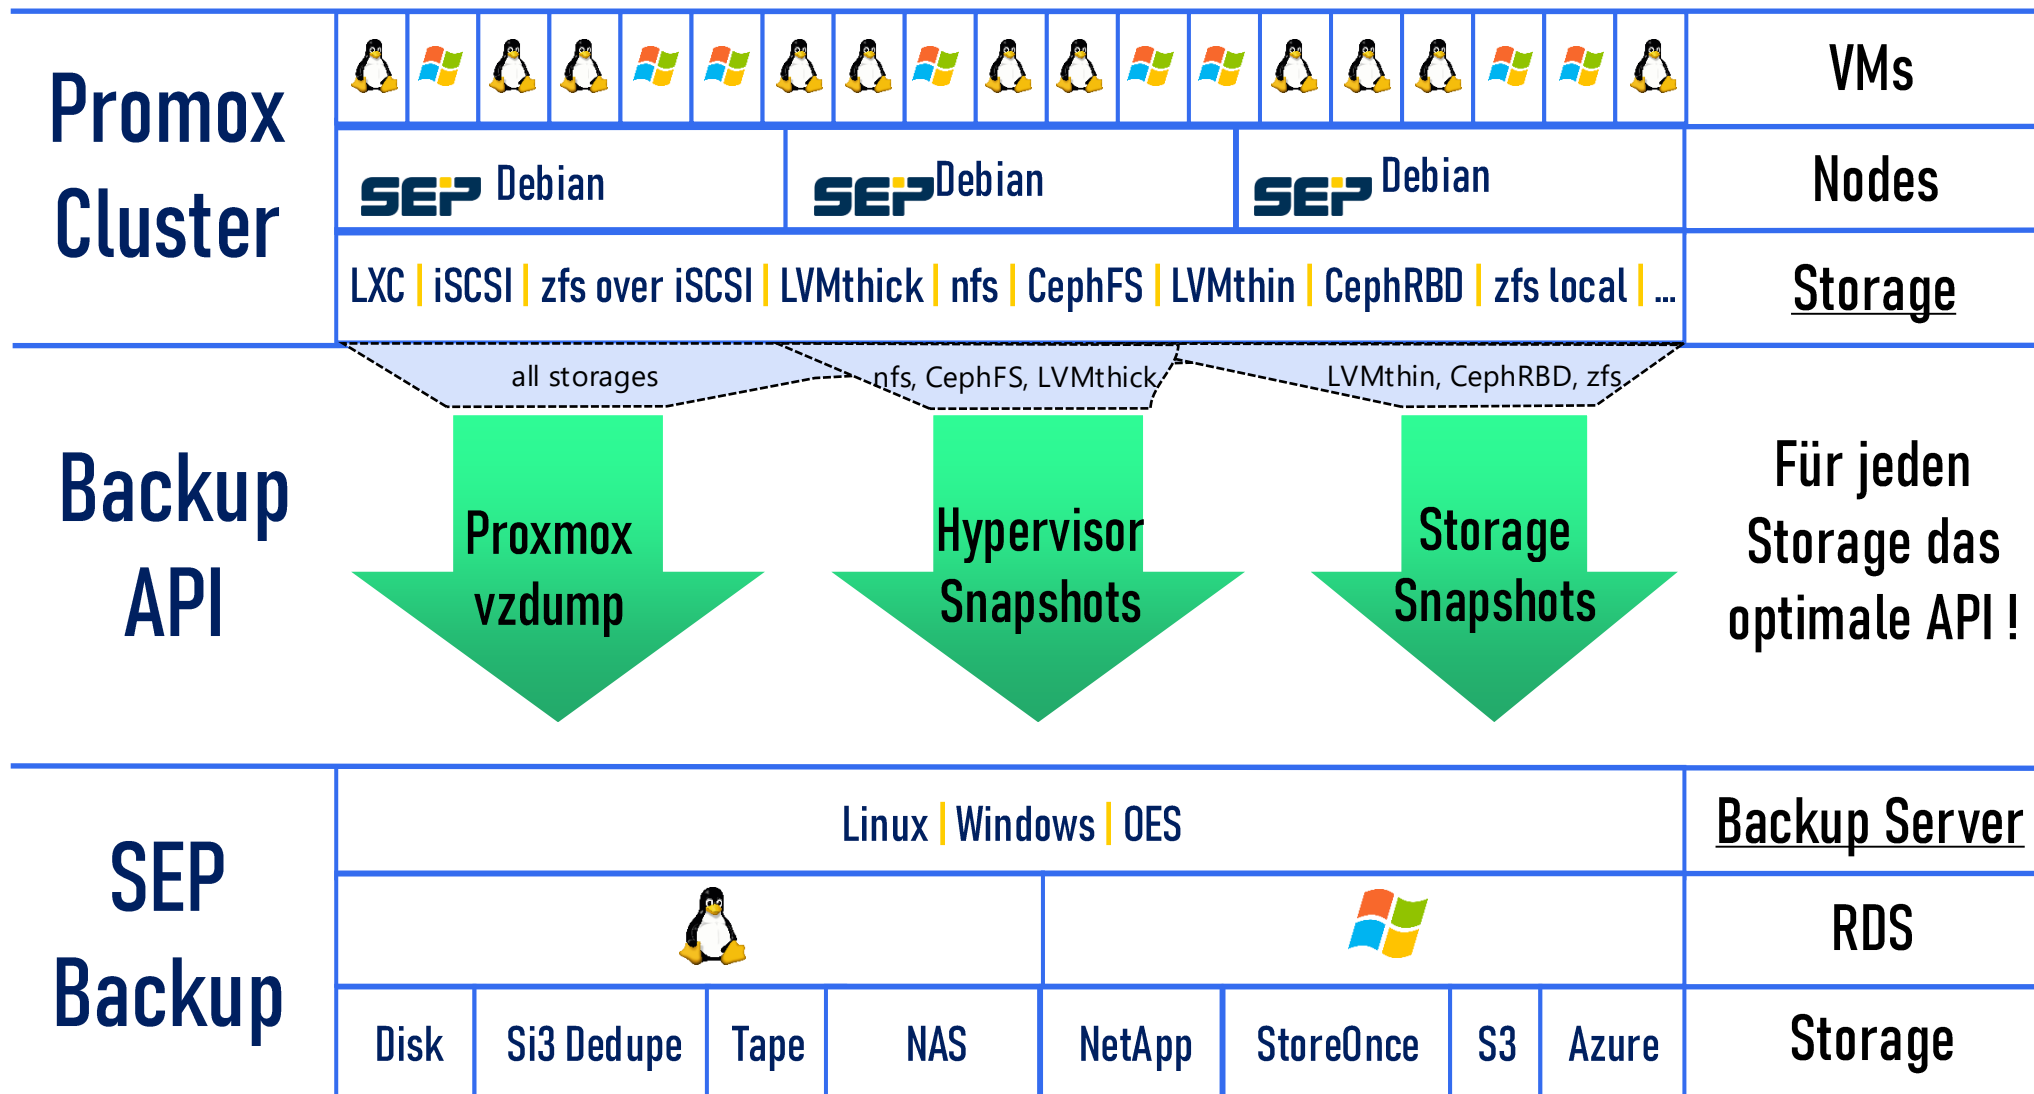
Promox Cluster

VMs

SEP Debian | SEP Debian | SEP Debian

Nodes

LXC | iSCSI | zfs over iSCSI | LVMthick | nfs | CephFS | LVMthin | CephRBD | zfs local | ...

Storage

all storages

nfs, CephFS, LVMthick

LVMthin, CephRBD, zfs

Backup API

Proxmox vzdump

Hypervisor Snapshots

Storage Snapshots

Für jeden Storage das optimale API !

SEP Backup

Linux | Windows | OES

Backup Server

RDS

| Disk | Si3 Dedupe | Tape | NAS | NetApp | StoreOnce | S3 | Azure |
|---|---|---|---|---|---|---|---|

Storage